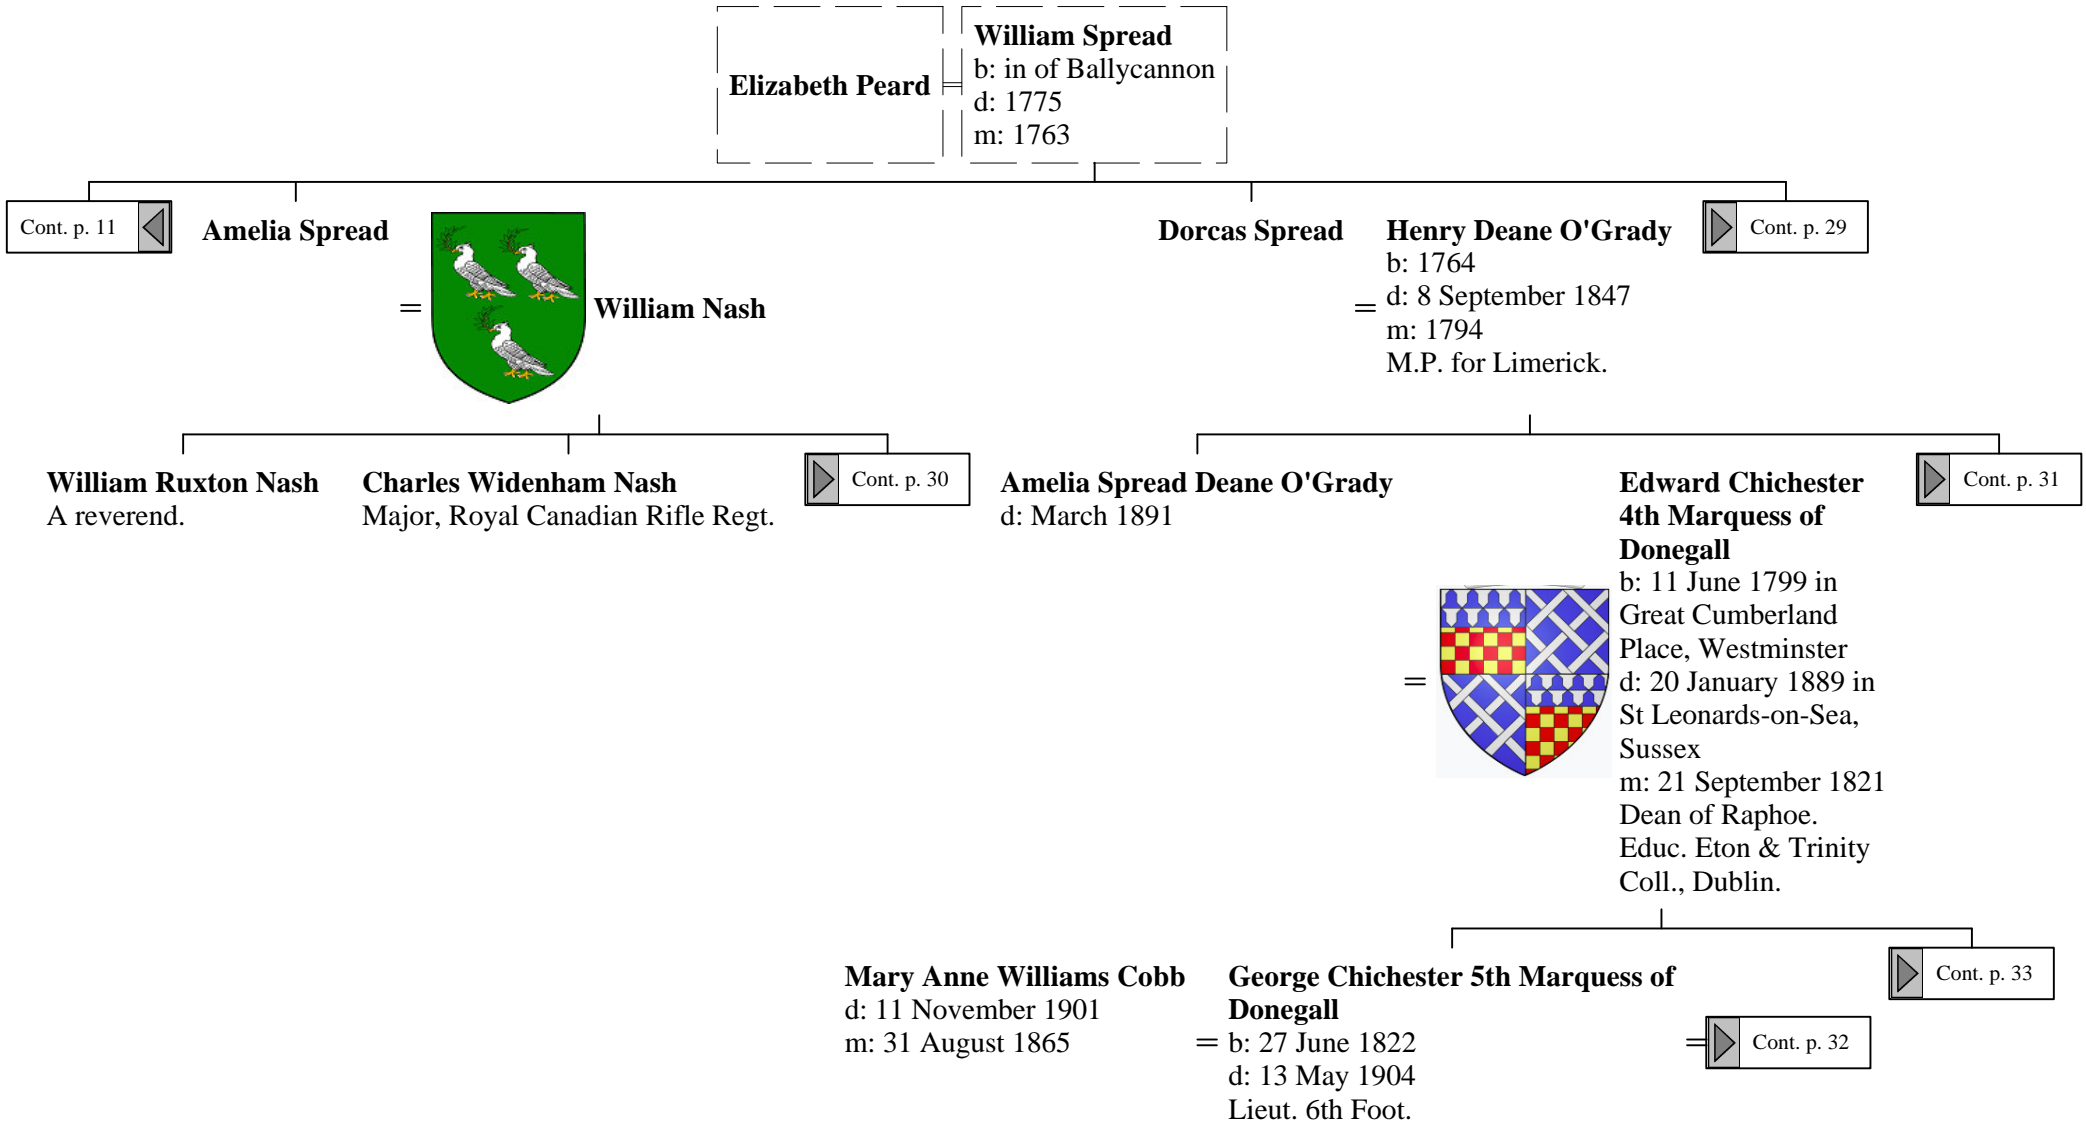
Elizabeth Peard = William Spread
b: in of Ballycannon
d: 1775
m: 1763

Cont. p. 11

Amelia Spread = William Nash

Dorcas Spread = Henry Deane O'Grady
b: 1764
d: 8 September 1847
m: 1794
M.P. for Limerick.

Cont. p. 29

William Ruxton Nash
A reverend.

Charles Widenham Nash
Major, Royal Canadian Rifle Regt.

Cont. p. 30

Amelia Spread Deane O'Grady
d: March 1891

= Edward Chichester 4th Marquess of Donegall
b: 11 June 1799 in Great Cumberland Place, Westminster
d: 20 January 1889 in St Leonards-on-Sea, Sussex
m: 21 September 1821
Dean of Raphoe.
Educ. Eton & Trinity Coll., Dublin.

Cont. p. 31

Mary Anne Williams Cobb
d: 11 November 1901
m: 31 August 1865

= George Chichester 5th Marquess of Donegall
b: 27 June 1822
d: 13 May 1904
Lieut. 6th Foot.

Cont. p. 33

= Cont. p. 32